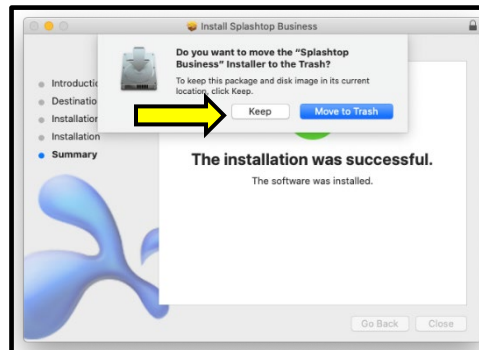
Install Splashtop Business

Do you want to move the "Splashtop Business" Installer to the Trash?

To keep this package and disk image in its current location, click Keep.

Keep

Move to Trash

Introductio

Destinatio

Installatior

Installation

Summary

The installation was successful.

The software was installed.

Go Back

Close